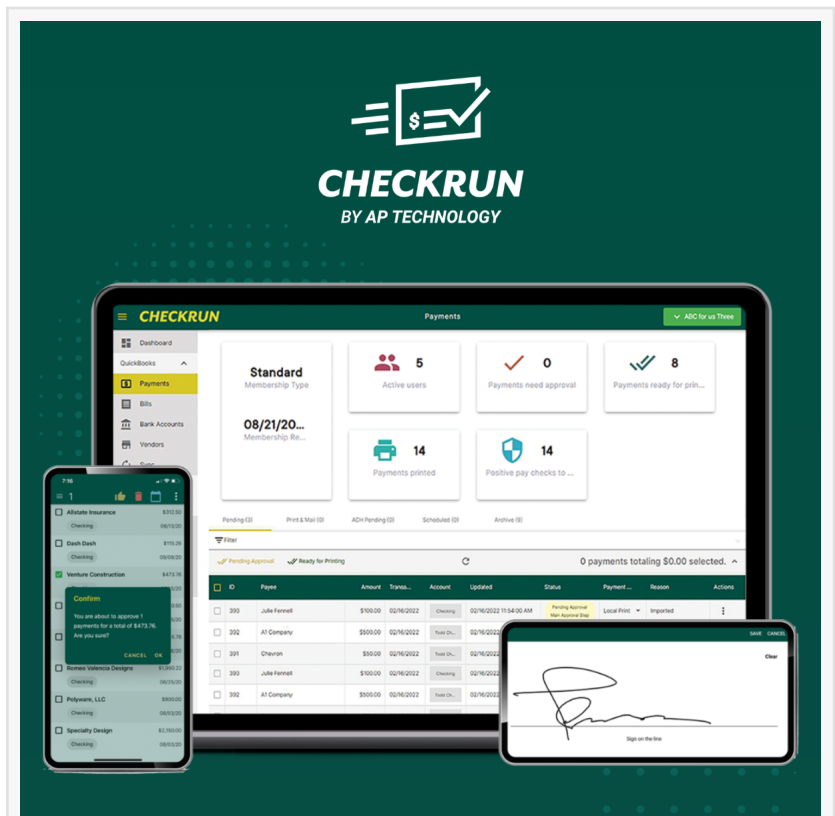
CHECKRUN
BY AP TECHNOLOGY

CHECKRUN
Payments
ABC for us Three

Dashboard
QuickBooks
Payments
Bills
Bank Accounts
Vendors

Standard
Membership Type

08/21/20...
Membership Re...

5
Active users

0
Payments need approval

8
Payments ready for prin...

14
Payments printed

14
Positive pay checks to ...

Pending (3)
Print & Mail (0)
ACH Pending (0)
Scheduled (0)
Archive (9)

Filter
Pending Approval
Ready for Printing
0 payments totaling $0.00 selected.

| | ID | Payee | Amount | Transa... | Account | Updated | Status | Payment ... | Reason | Actions |
|---|---|---|---|---|---|---|---|---|---|---|
| | 393 | Julie Fennell | $100.00 | 02/16/2022 | Checking | 02/16/2022 11:54:00 AM | Pending Approval Main Approval Step | Local Print | Imported | |
| | 392 | A1 Company | $500.00 | 02/16/2022 | Truist Ch... | 02/16/2022 | | | | |
| | 391 | Chevron | $50.00 | 02/16/2022 | Truist Ch... | 02/16/2022 | | | | |
| | 390 | Julie Fennell | $100.00 | 02/16/2022 | Checking | 02/16/2022 | | | | |
| | 393 | A1 Company | $500.00 | 02/16/2022 | Truist Ch... | 02/16/2022 | | | | |

7:16
1
Allstate Insurance $312.50
Checking 08/13/20
Dash Dash $110.26
Checking 09/09/20
Venture Construction $473.76
Confirm
You are about to approve 1 payments for a total of $473.76. Are you sure?
CANCEL OK
Romeo Valencia Designs $1,660.23
Checking 08/25/20
Polyware, LLC $800.00
Checking
Specialty Design $2,150.00
Checking 08/03/20

SAVE CANCEL
Clear
Sign on the line